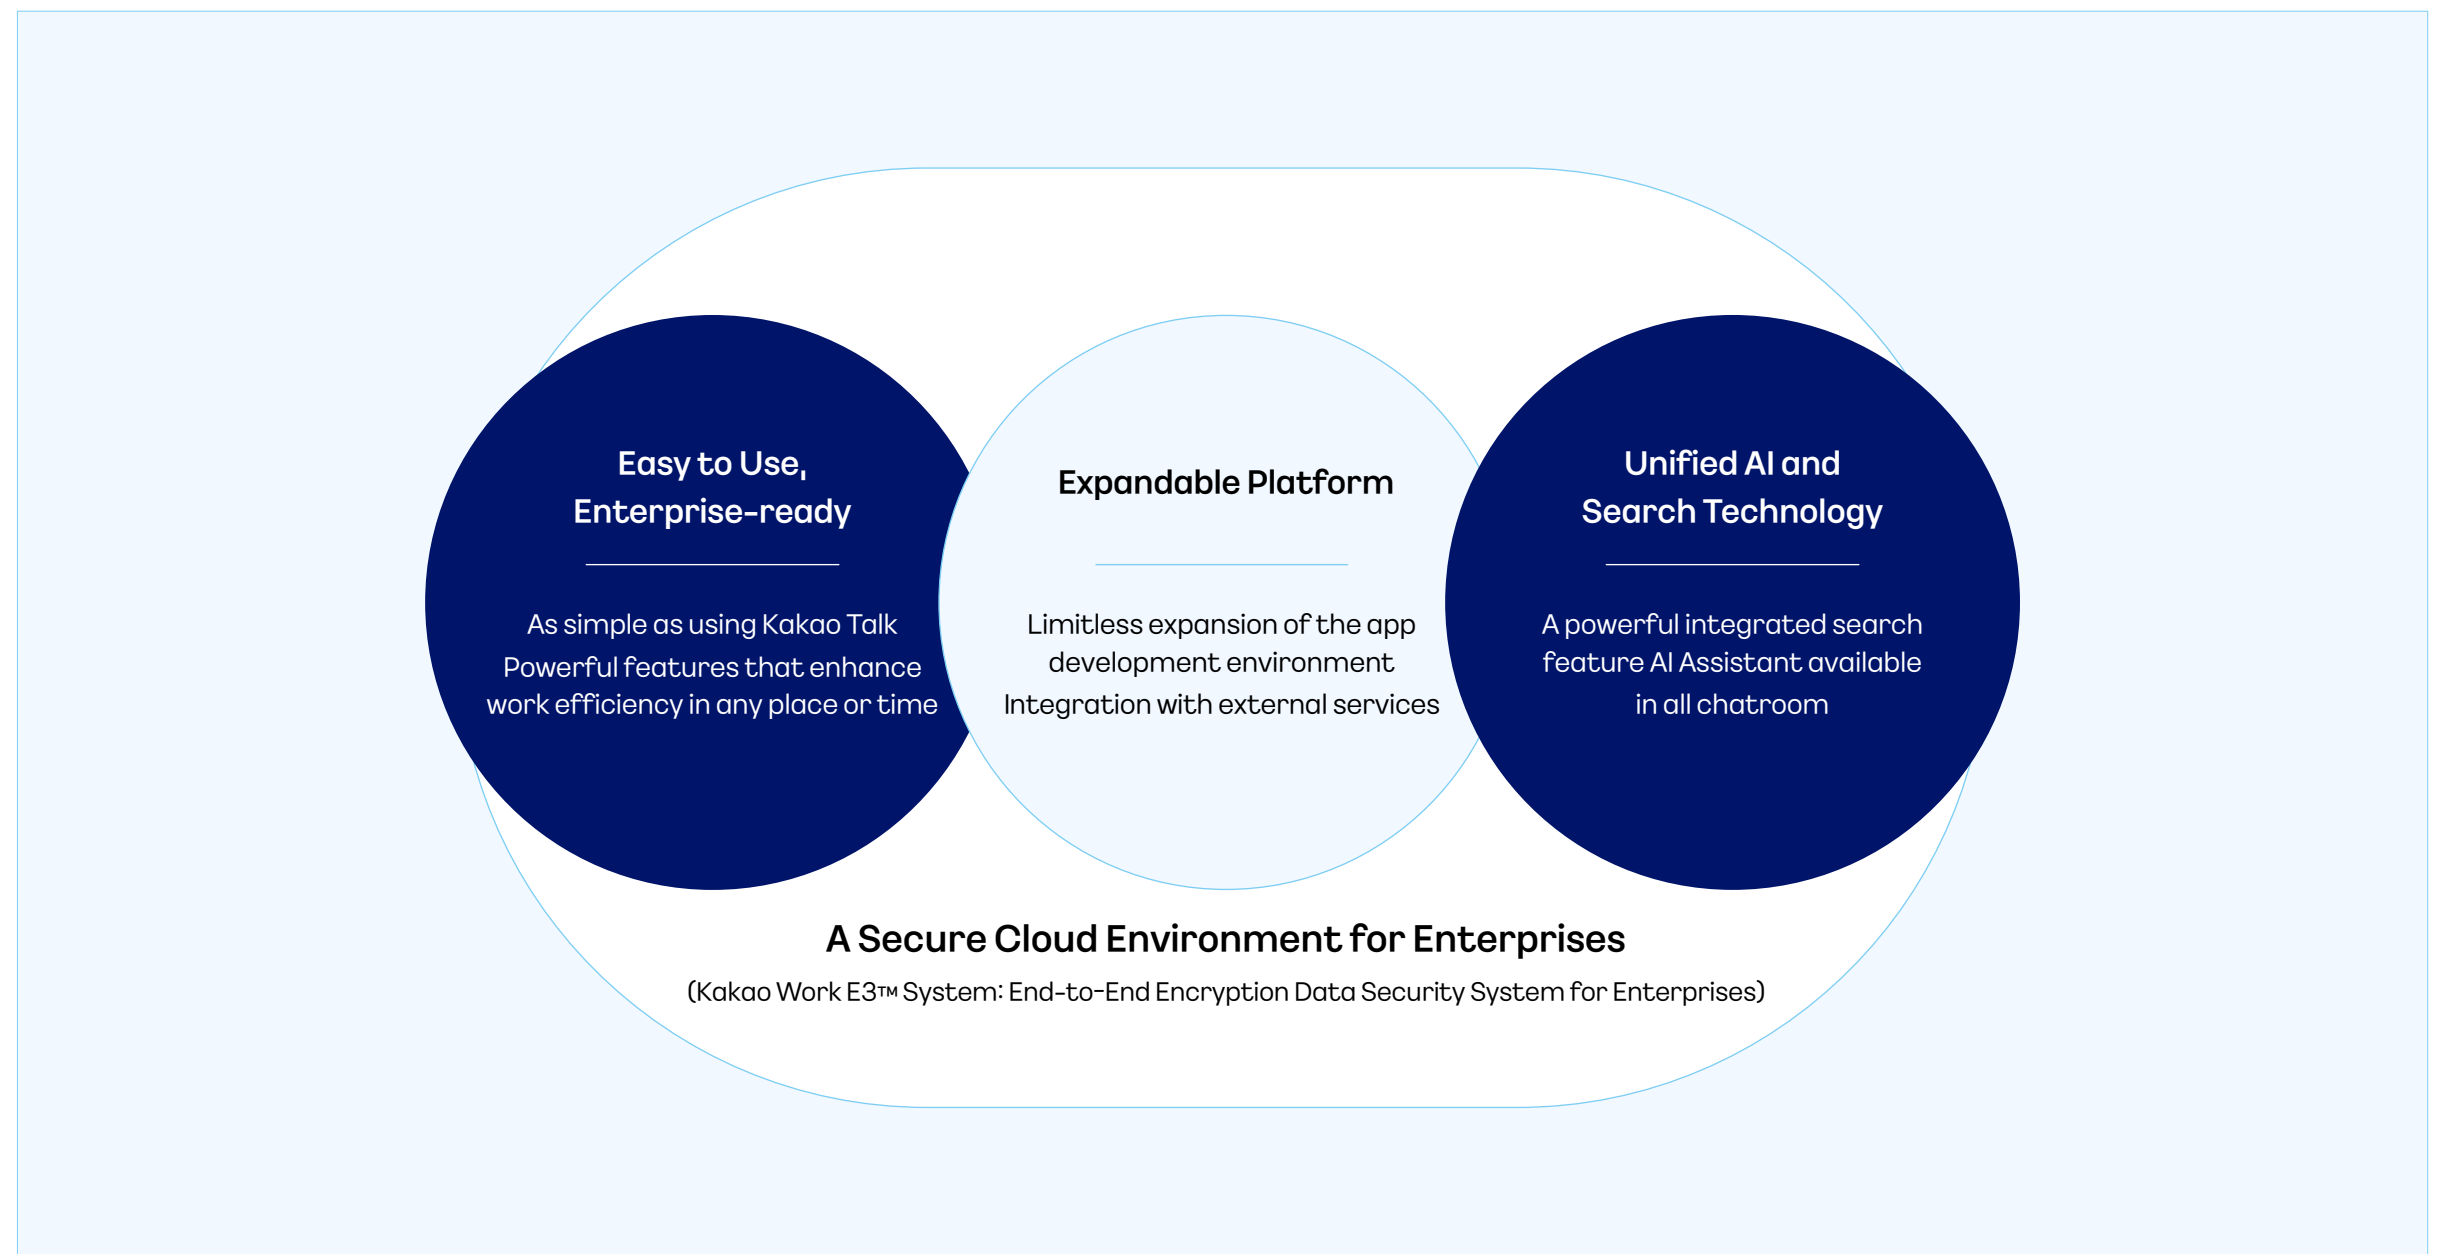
Easy to Use, Enterprise-ready

As simple as using Kakao Talk
Powerful features that enhance work efficiency in any place or time

Expandable Platform

Limitless expansion of the app development environment
Integration with external services

Unified AI and Search Technology

A powerful integrated search feature AI Assistant available in all chatroom

A Secure Cloud Environment for Enterprises

(Kakao Work E3™ System: End-to-End Encryption Data Security System for Enterprises)